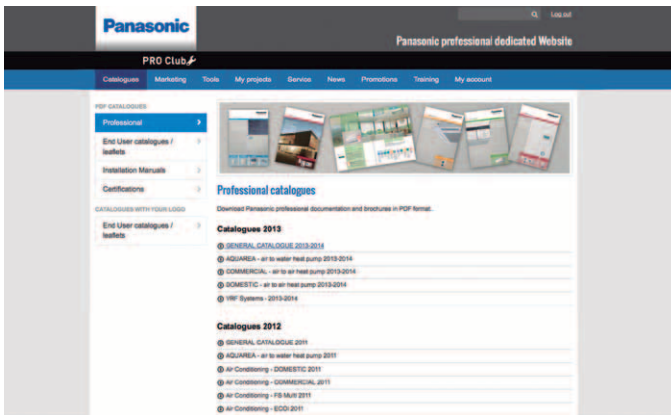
Panasonic

Log out

Panasonic professional dedicated Website

PRO Club

Catalogues Marketing Tools My projects Service News Promotions Training My account

PDF CATALOGUES

Professional

End User catalogues / leaflets

Installation Manuals

Certifications

CATALOGUES WITH YOUR LOGO

End User catalogues / leaflets

Professional catalogues

Download Panasonic professional documentation and brochures in PDF format.

Catalogues 2013

GENERAL CATALOGUE 2013-2014

AQUAREA - air to water heat pump 2013-2014

COMMERCIAL - air to air heat pump 2013-2014

DOMESTIC - air to air heat pump 2013-2014

VRF Systems - 2013-2014

Catalogues 2012

GENERAL CATALOGUE 2011

AQUAREA - air to water heat pump 2011

Air Conditioning - DOMESTIC 2011

Air Conditioning - COMMERCIAL 2011

Air Conditioning - FS Multi 2011

Air Conditioning - ECOi 2011